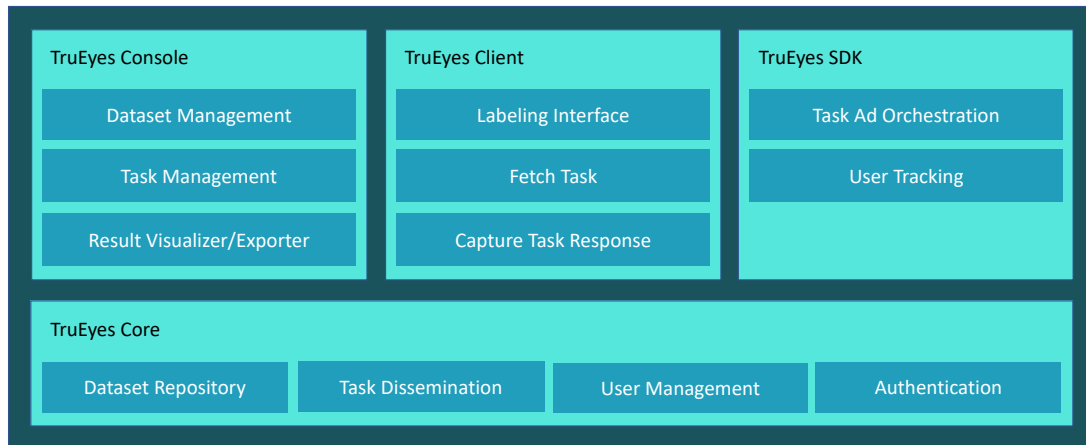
TruEyes Console

Dataset Management

Task Management

Result Visualizer/Exporter

TruEyes Client

Labeling Interface

Fetch Task

Capture Task Response

TruEyes SDK

Task Ad Orchestration

User Tracking

TruEyes Core

Dataset Repository

Task Dissemination

User Management

Authentication